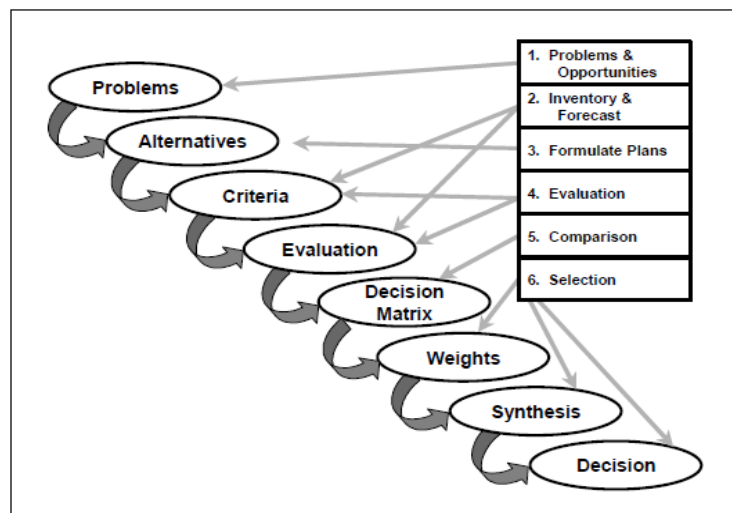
Problems

Alternatives

Criteria

Evaluation

Decision Matrix

Weights

Synthesis

Decision

1. Problems & Opportunities

2. Inventory & Forecast

3. Formulate Plans

4. Evaluation

5. Comparison

6. Selection